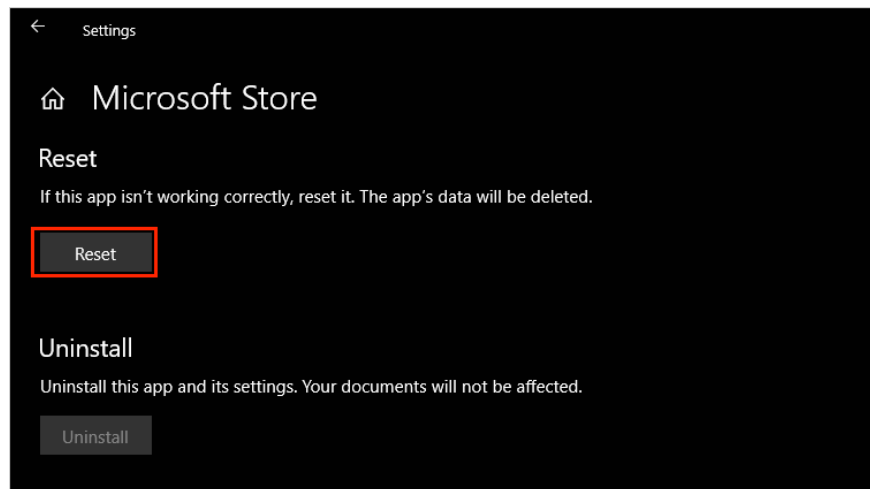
Settings

Microsoft Store

Reset

If this app isn’t working correctly, reset it. The app’s data will be deleted.

Reset

Uninstall

Uninstall this app and its settings. Your documents will not be affected.

Uninstall